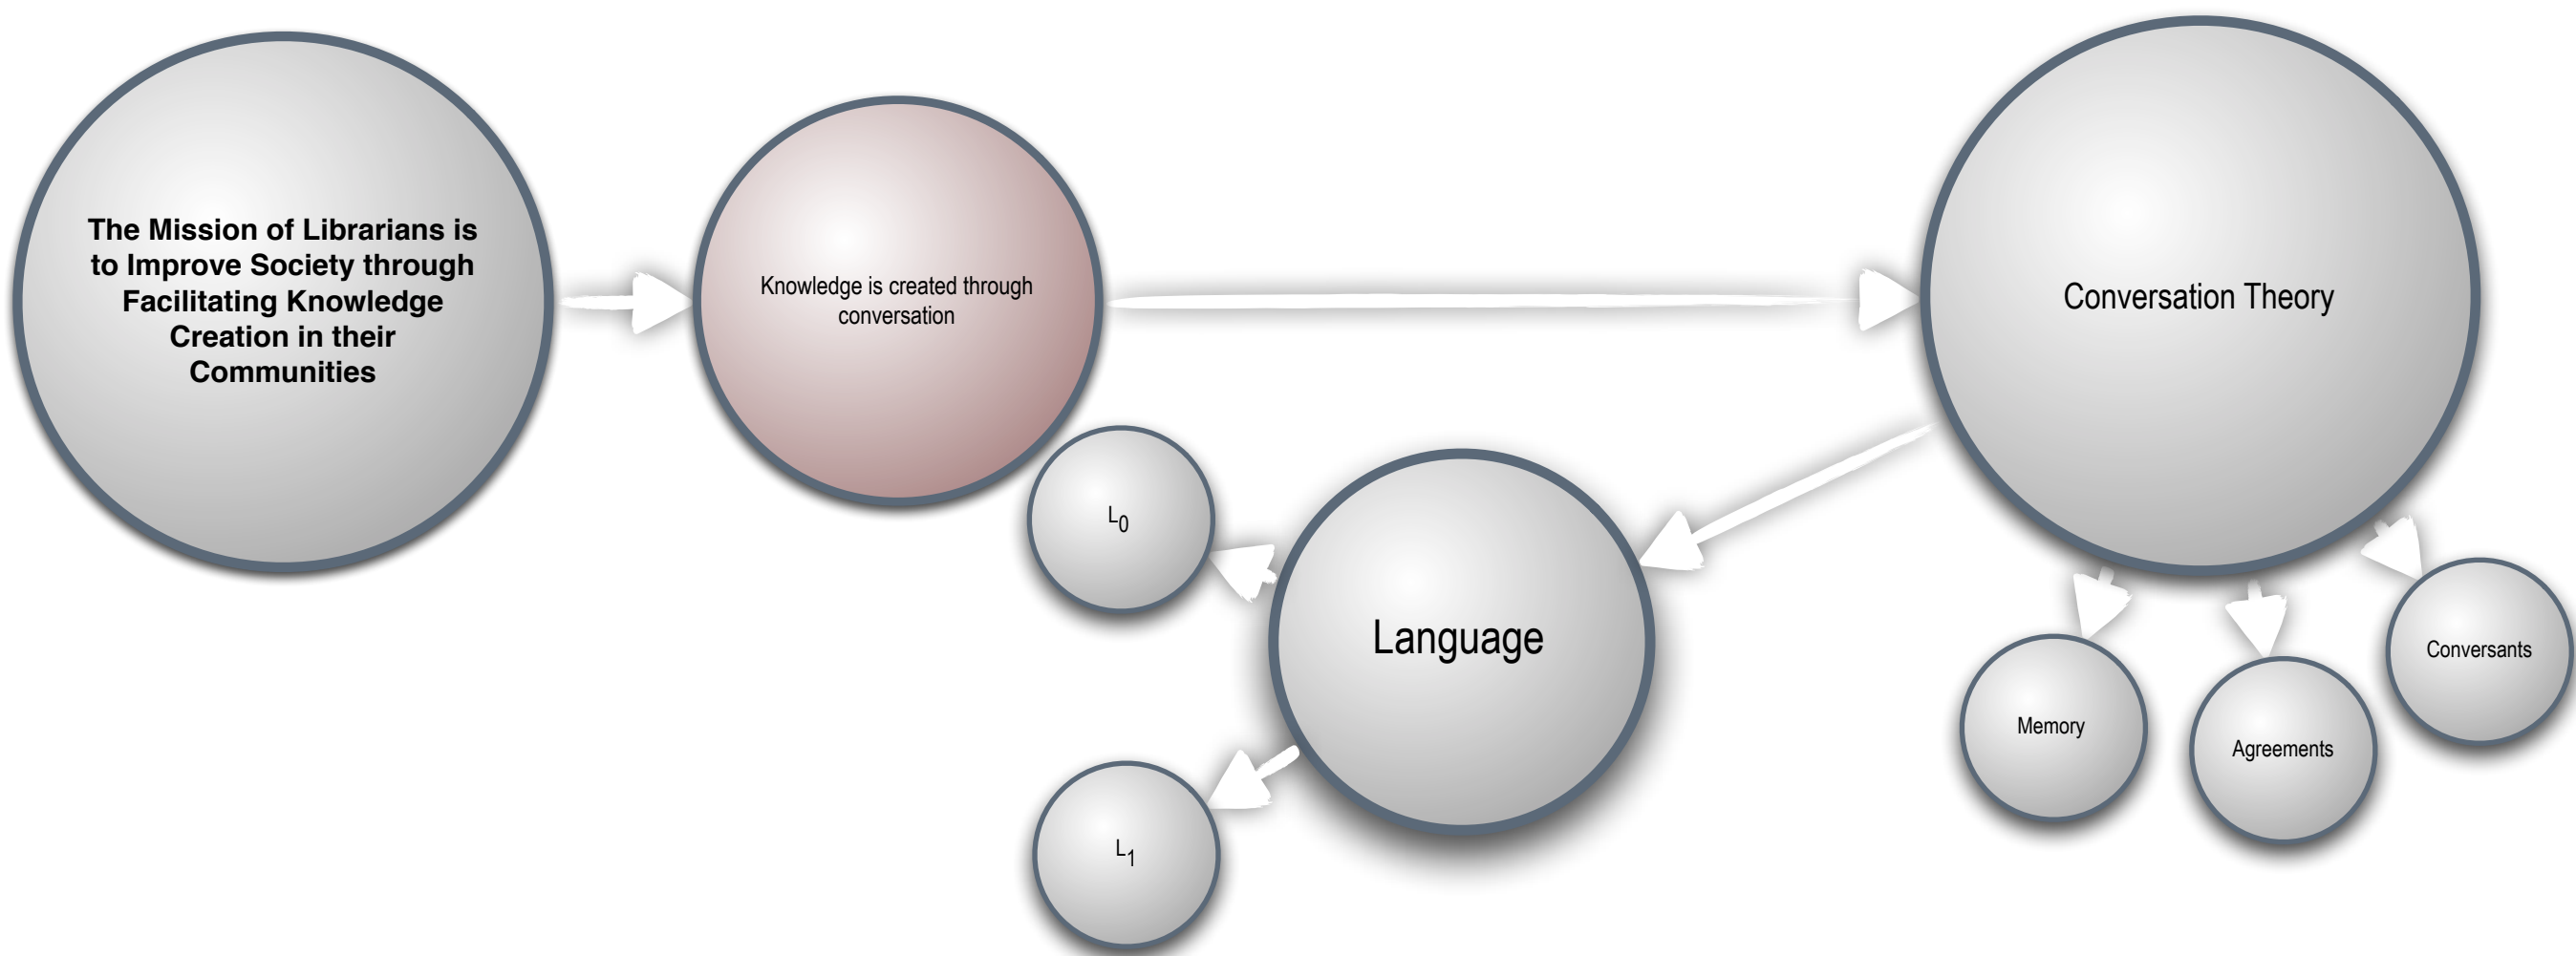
The Mission of Librarians is to Improve Society through Facilitating Knowledge Creation in their Communities

Knowledge is created through conversation

Conversation Theory

$L_0$

Language

$L_1$

Memory

Agreements

Conversants